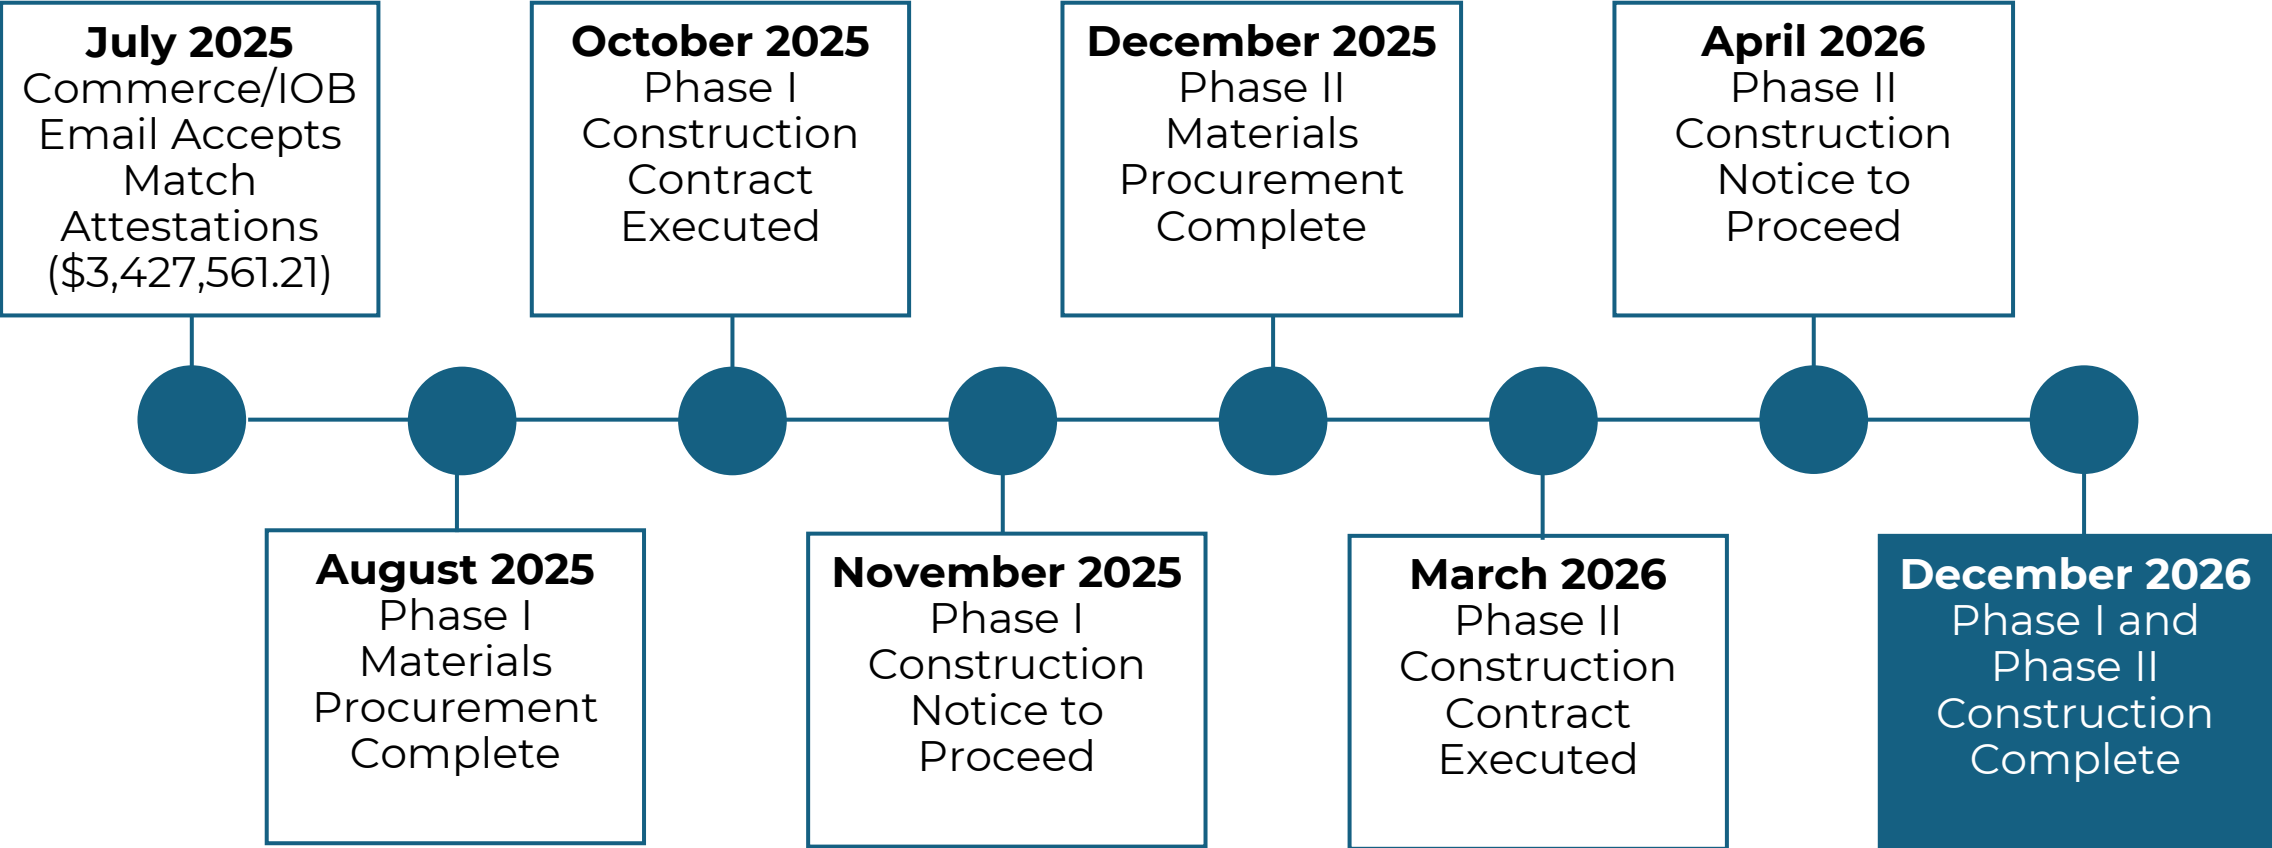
**July 2025**
Commerce/IOB Email Accepts Match Attestations ($3,427,561.21)

**August 2025**
Phase I Materials Procurement Complete

**October 2025**
Phase I Construction Contract Executed

**November 2025**
Phase I Construction Notice to Proceed

**December 2025**
Phase II Materials Procurement Complete

**March 2026**
Phase II Construction Contract Executed

**April 2026**
Phase II Construction Notice to Proceed

**December 2026**
Phase I and Phase II Construction Complete